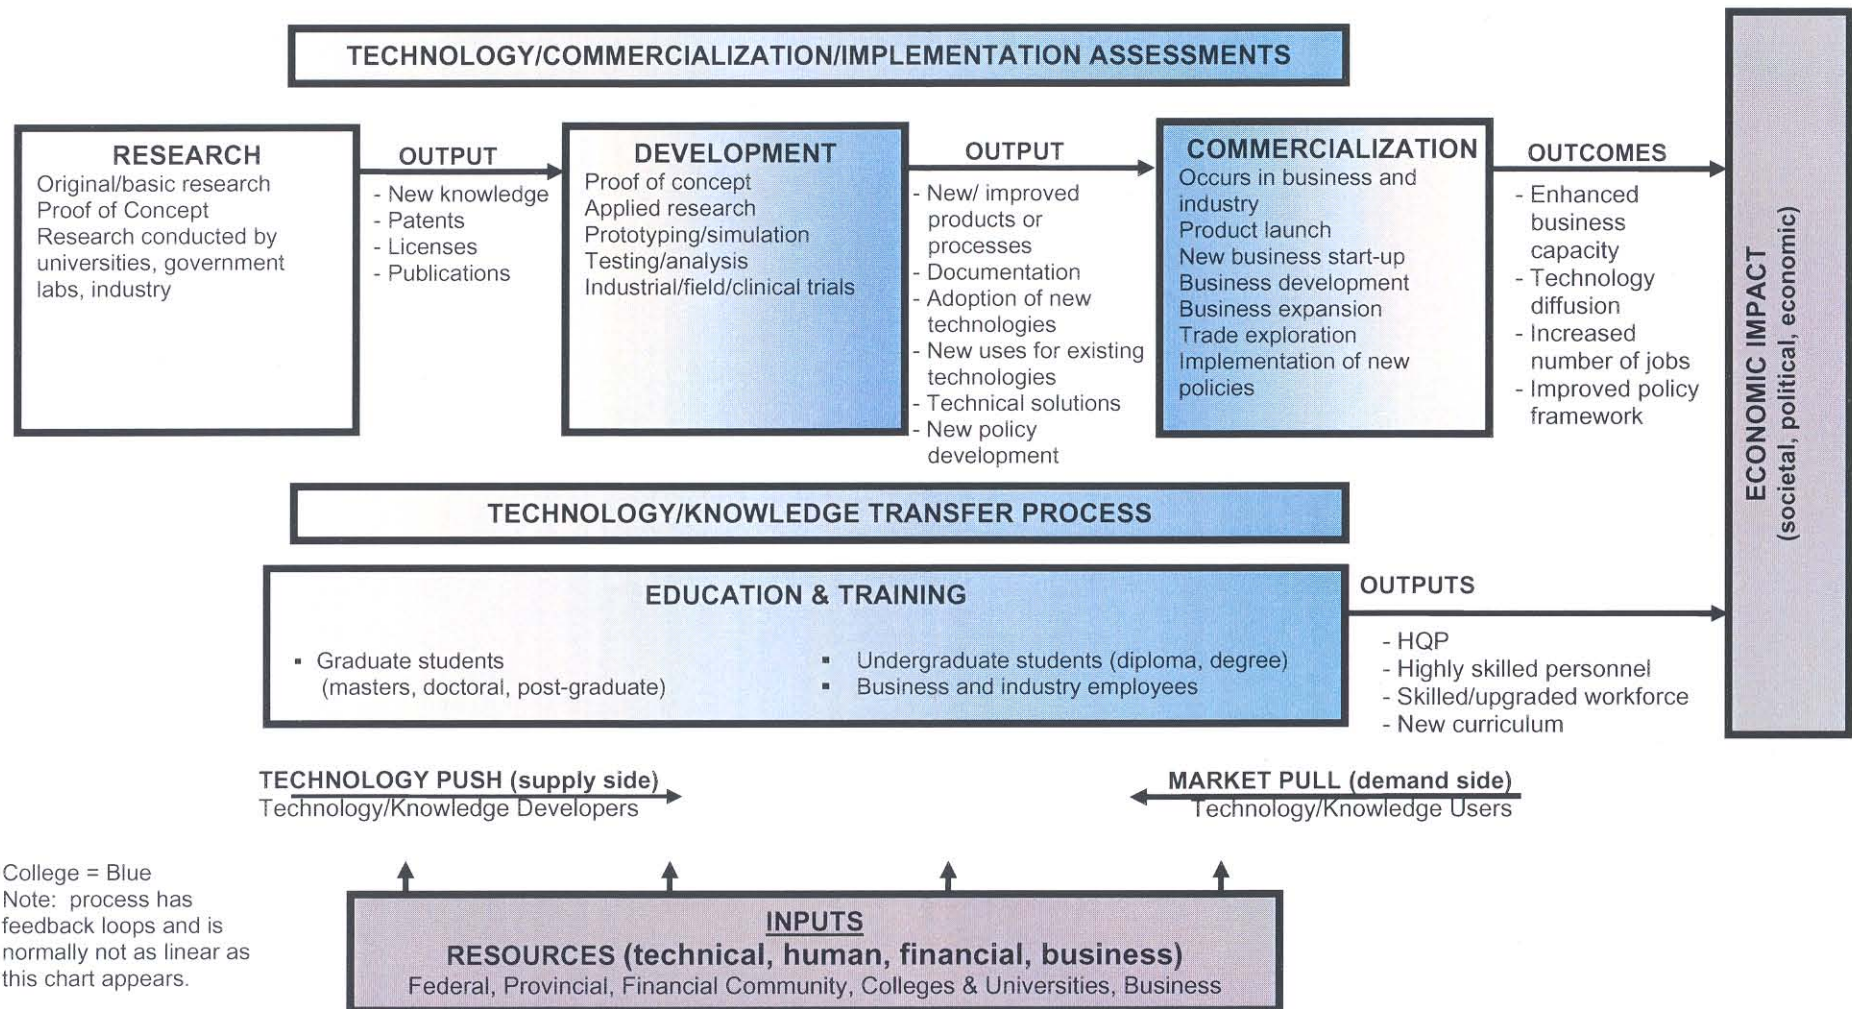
TECHNOLOGY/COMMERCIALIZATION/IMPLEMENTATION ASSESSMENTS

RESEARCH
Original/basic research
Proof of Concept
Research conducted by universities, government labs, industry

OUTPUT
- New knowledge
- Patents
- Licenses
- Publications

DEVELOPMENT
Proof of concept
Applied research
Prototyping/simulation
Testing/analysis
Industrial/field/clinical trials

OUTPUT
- New/ improved products or processes
- Documentation
- Adoption of new technologies
- New uses for existing technologies
- Technical solutions
- New policy development

COMMERCIALIZATION
Occurs in business and industry
Product launch
New business start-up
Business development
Business expansion
Trade exploration
Implementation of new policies

OUTCOMES
- Enhanced business capacity
- Technology diffusion
- Increased number of jobs
- Improved policy framework

ECONOMIC IMPACT
(societal, political, economic)

TECHNOLOGY/KNOWLEDGE TRANSFER PROCESS

EDUCATION & TRAINING
▪ Graduate students (masters, doctoral, post-graduate)
▪ Undergraduate students (diploma, degree)
▪ Business and industry employees

OUTPUTS
- HQP
- Highly skilled personnel
- Skilled/upgraded workforce
- New curriculum

TECHNOLOGY PUSH (supply side)
Technology/Knowledge Developers

MARKET PULL (demand side)
Technology/Knowledge Users

College = Blue
Note: process has feedback loops and is normally not as linear as this chart appears.

INPUTS
RESOURCES (technical, human, financial, business)
Federal, Provincial, Financial Community, Colleges & Universities, Business